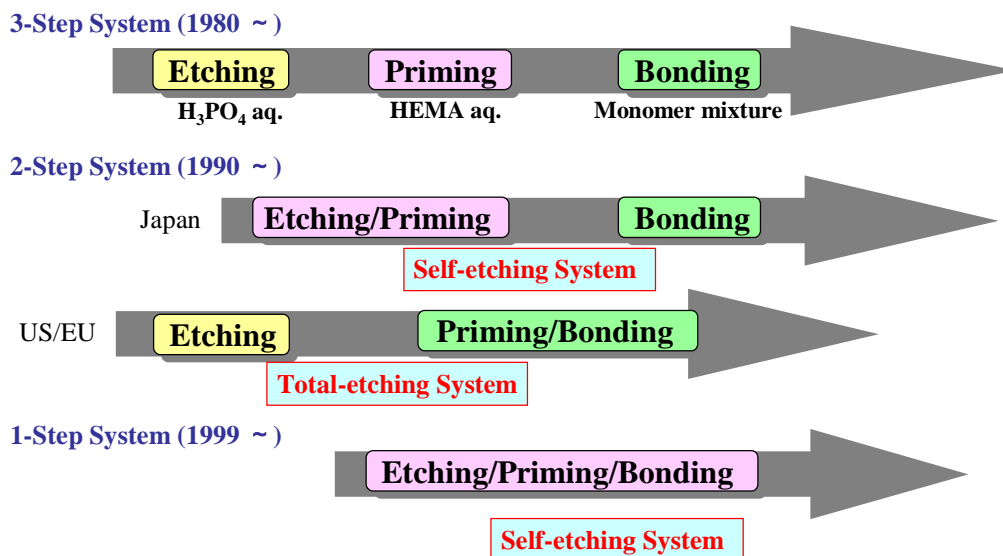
3-Step System (1980 ~ )

Etching

Priming

Bonding

$H_3PO_4$ aq.

HEMA aq.

Monomer mixture

2-Step System (1990 ~ )

Japan

Etching/Priming

Bonding

Self-etching System

US/EU

Etching

Priming/Bonding

Total-etching System

1-Step System (1999 ~ )

Etching/Priming/Bonding

Self-etching System